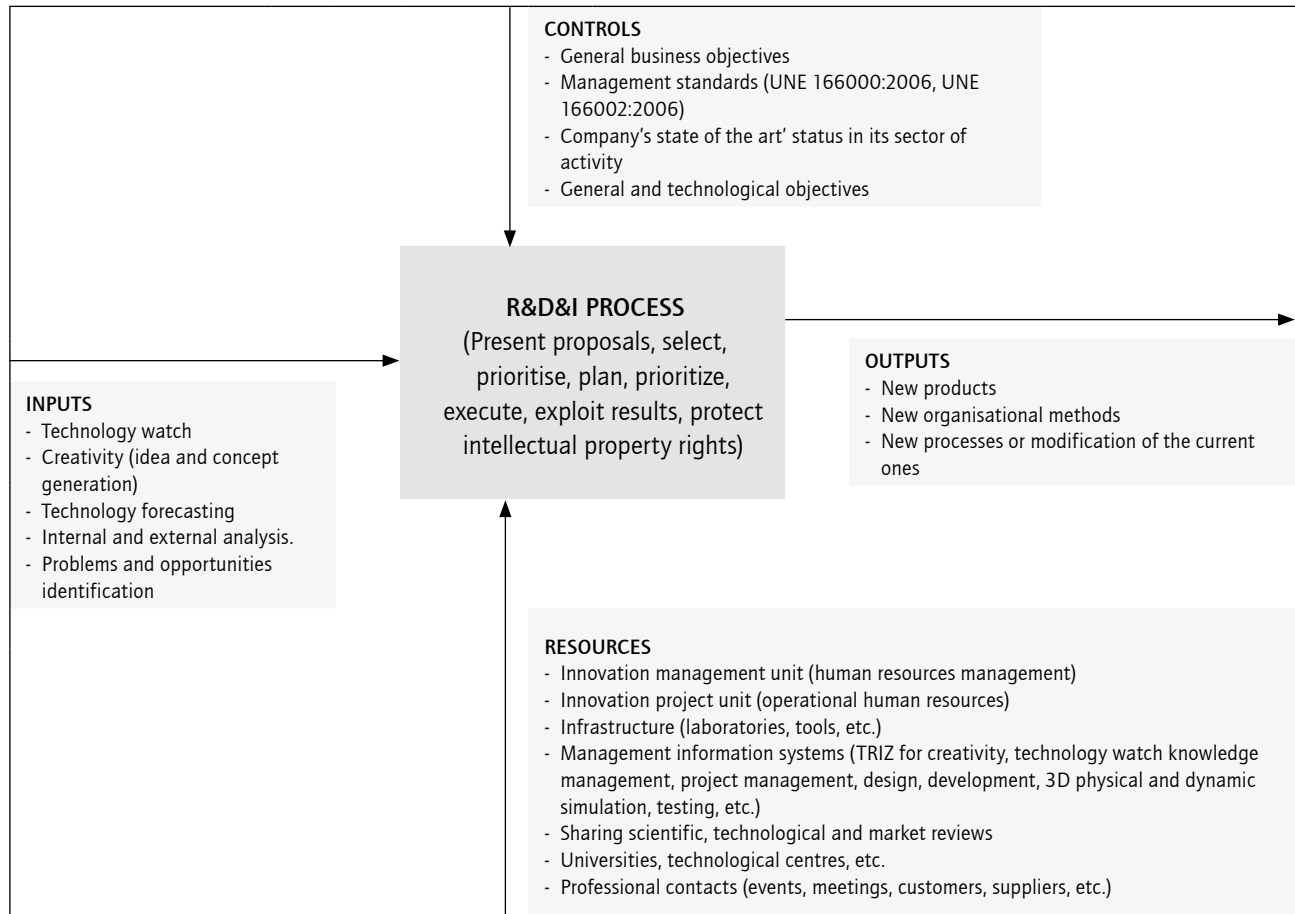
CONTROLS
- General business objectives
- Management standards (UNE 166000:2006, UNE 166002:2006)
- Company's state of the art' status in its sector of activity
- General and technological objectives

R&D&I PROCESS
(Present proposals, select, prioritise, plan, prioritize, execute, exploit results, protect intellectual property rights)

INPUTS
- Technology watch
- Creativity (idea and concept generation)
- Technology forecasting
- Internal and external analysis.
- Problems and opportunities identification

OUTPUTS
- New products
- New organisational methods
- New processes or modification of the current ones

RESOURCES
- Innovation management unit (human resources management)
- Innovation project unit (operational human resources)
- Infrastructure (laboratories, tools, etc.)
- Management information systems (TRIZ for creativity, technology watch knowledge management, project management, design, development, 3D physical and dynamic simulation, testing, etc.)
- Sharing scientific, technological and market reviews
- Universities, technological centres, etc.
- Professional contacts (events, meetings, customers, suppliers, etc.)